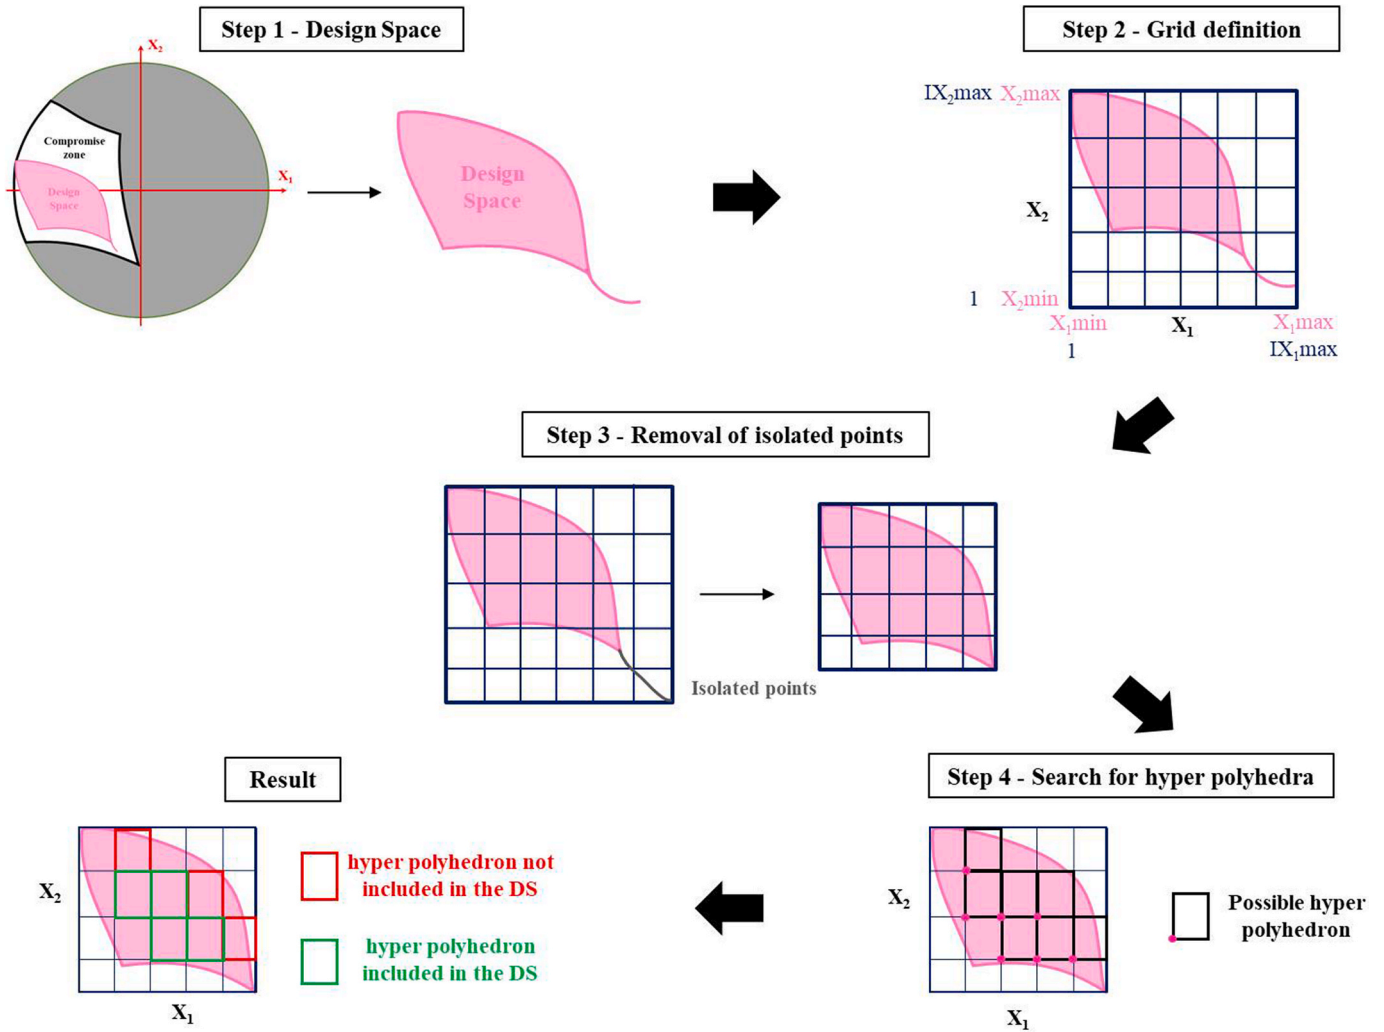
Step 1 - Design Space

$X_2$

Compromise zone

$X_1$

Design Space

Design Space

Step 2 - Grid definition

$IX_2max$ $X_2max$

$X_2$

1 $X_2min$

$X_1min$ $X_1$ $X_1max$

1 $IX_1max$

Step 3 - Removal of isolated points

Isolated points

Result

$X_2$

$X_1$

hyper polyhedron not included in the DS

hyper polyhedron included in the DS

Step 4 - Search for hyper polyhedra

$X_2$

$X_1$

Possible hyper polyhedron